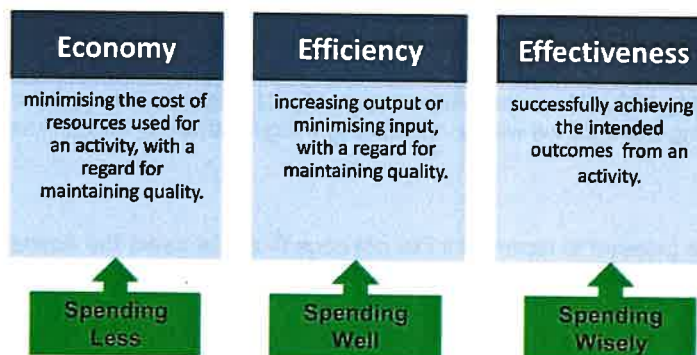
Economy

minimising the cost of resources used for an activity, with a regard for maintaining quality.

Spending Less

Efficiency

increasing output or minimising input, with a regard for maintaining quality.

Spending Well

Effectiveness

successfully achieving the intended outcomes from an activity.

Spending Wisely